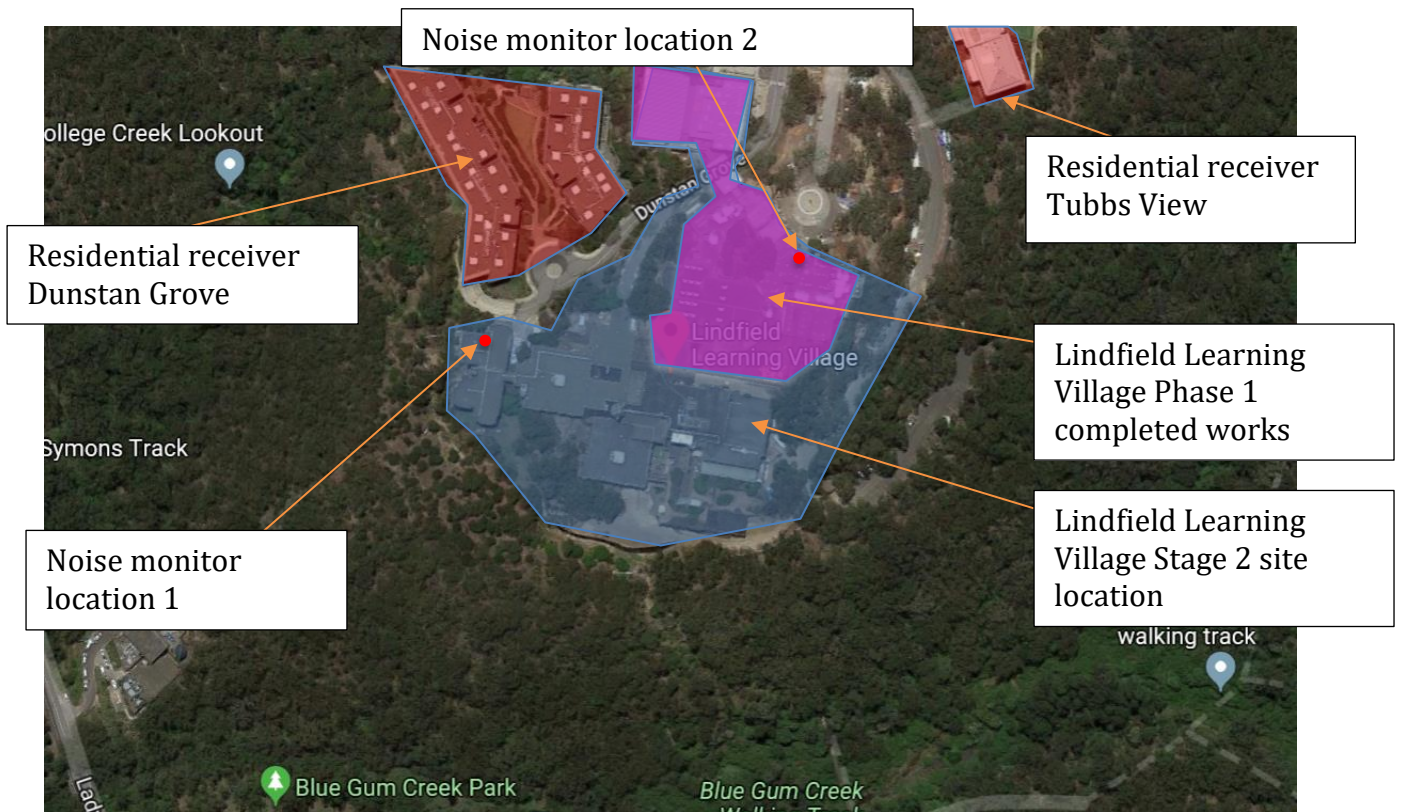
Noise monitor location 2

ollege Creek Lookout

Residential receiver Tubbs View

Dunstan Grove

Residential receiver Dunstan Grove

Lindfield Learning Village

Lindfield Learning Village Phase 1 completed works

Symons Track

Lindfield Learning Village Stage 2 site location

Noise monitor location 1

walking track

Lad

Blue Gum Creek Park

Blue Gum Creek Walking Track